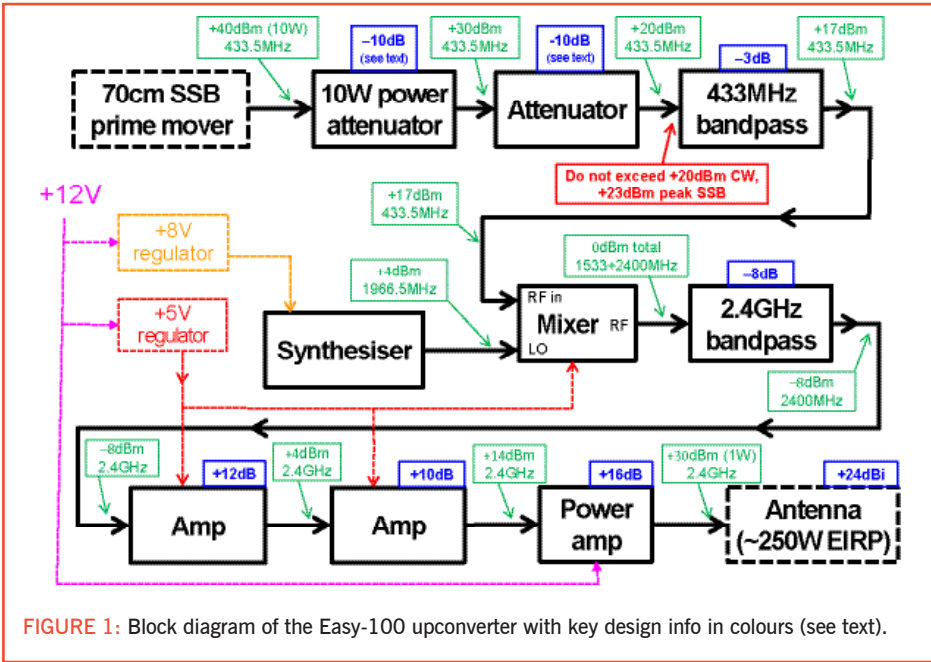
+40dBm (10W) 433.5MHz

–10dB (see text)

+30dBm 433.5MHz

–10dB (see text)

+20dBm 433.5MHz

–3dB

+17dBm 433.5MHz

70cm SSB prime mover

10W power attenuator

Attenuator

433MHz bandpass

Do not exceed +20dBm CW, +23dBm peak SSB

+12V

+17dBm 433.5MHz

+8V regulator

+4dBm 1966.5MHz

0dBm total 1533+2400MHz

–8dB

+5V regulator

Synthesiser

RF in

Mixer

RF

LO

2.4GHz bandpass

–8dBm 2400MHz

–8dBm 2.4GHz

+12dB

+4dBm 2.4GHz

+10dB

+14dBm 2.4GHz

+16dB

+30dBm (1W) 2.4GHz

+24dBi

Amp

Amp

Power amp

Antenna (~250W EIRP)

FIGURE 1: Block diagram of the Easy-100 upconverter with key design info in colours (see text).